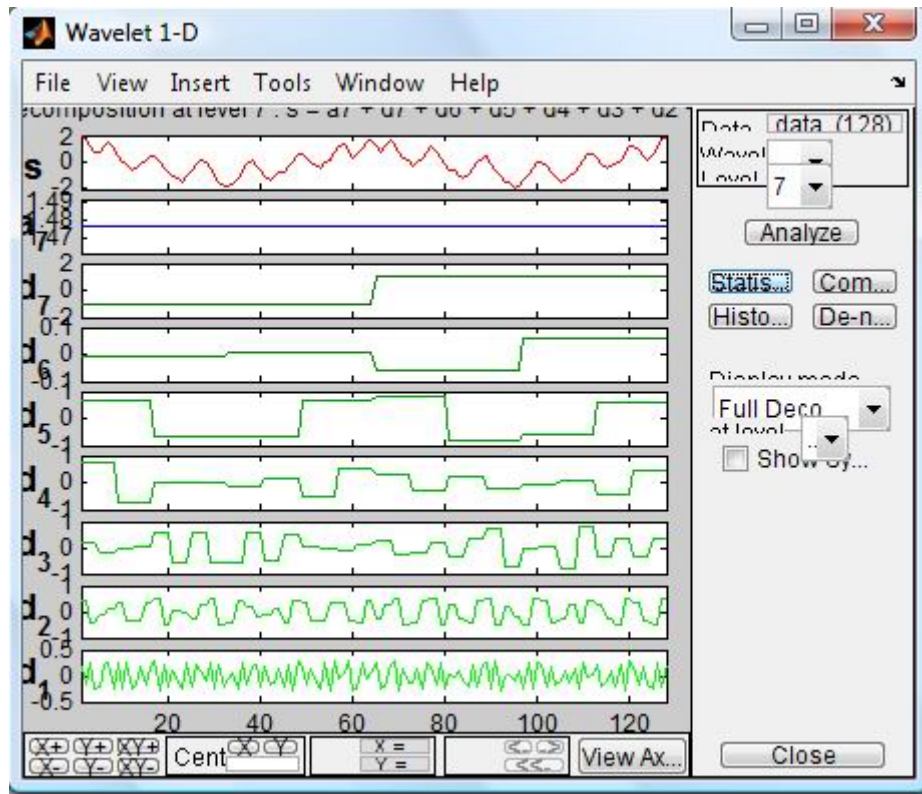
Wavelet 1-D

File View Insert Tools Window Help

ecomposition at level 7 : s = a7 + d7 + d6 + d5 + d4 + d3 + d2

s
2
0
-2

a7
1.49
1.48
1.47

d7
2
0
-2

d6
0.1
0
-0.1

d5
1
0
-1

d4
1
0
-1

d3
1
0
-1

d2
1
0
-1

d1
0.5
0
-0.5

20 40 60 80 100 120

Data data (128)
Wavel
Level 7

Analyze

Statis... Com...
Histo... De-n...

Display mode
Full Deco
at level
Show sy...

X+ Y+ XY+
X- Y- XY-
Cent X Y
X =
Y =
<< >>
<<-
View Ax...

Close